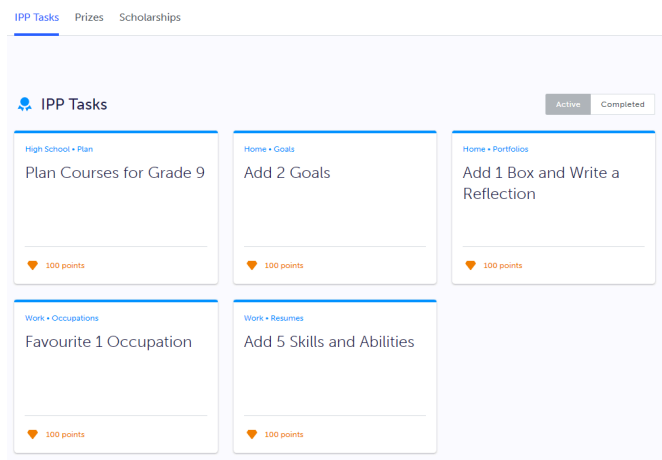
IPP Tasks Prizes Scholarships

IPP Tasks

Active Completed

High School • Plan
Plan Courses for Grade 9
100 points

Home • Goals
Add 2 Goals
100 points

Home • Portfolios
Add 1 Box and Write a Reflection
100 points

Work • Occupations
Favourite 1 Occupation
100 points

Work • Resumes
Add 5 Skills and Abilities
100 points